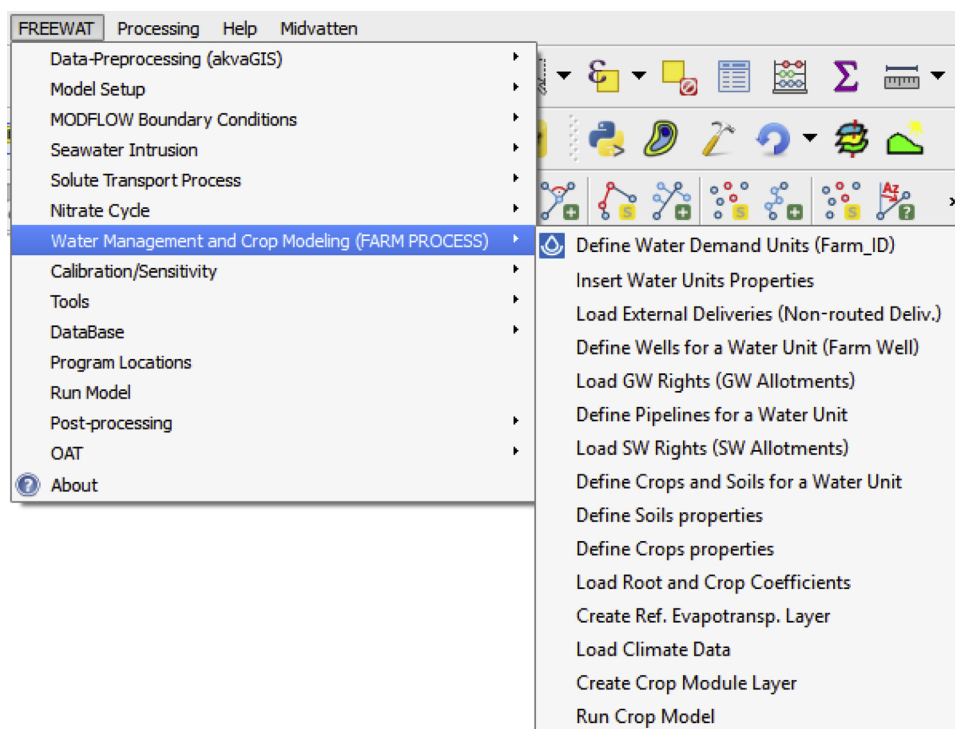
FREEWAT Processing Help Midvatten

Data-Preprocessing (akvaGIS)
Model Setup
MODFLOW Boundary Conditions
Seawater Intrusion
Solute Transport Process
Nitrate Cycle
Water Management and Crop Modeling (FARM PROCESS)
Calibration/Sensitivity
Tools
DataBase
Program Locations
Run Model
Post-processing
OAT
About

Define Water Demand Units (Farm_ID)
Insert Water Units Properties
Load External Deliveries (Non-routed Deliv.)
Define Wells for a Water Unit (Farm Well)
Load GW Rights (GW Allotments)
Define Pipelines for a Water Unit
Load SW Rights (SW Allotments)
Define Crops and Soils for a Water Unit
Define Soils properties
Define Crops properties
Load Root and Crop Coefficients
Create Ref. Evapotransp. Layer
Load Climate Data
Create Crop Module Layer
Run Crop Model